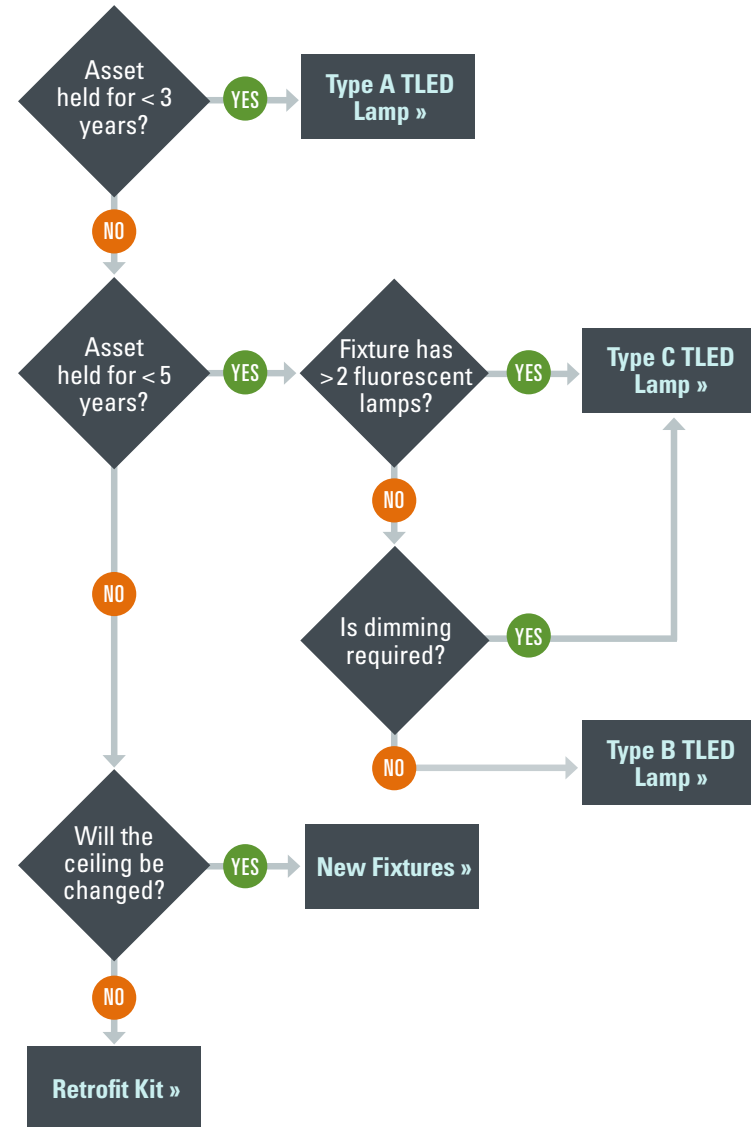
Asset held for < 3 years?

YES

Type A TLED Lamp »

NO

Asset held for < 5 years?

YES

Fixture has >2 fluorescent lamps?

YES

Type C TLED Lamp »

NO

Is dimming required?

YES

NO

NO

Type B TLED Lamp »

Will the ceiling be changed?

YES

New Fixtures »

NO

Retrofit Kit »